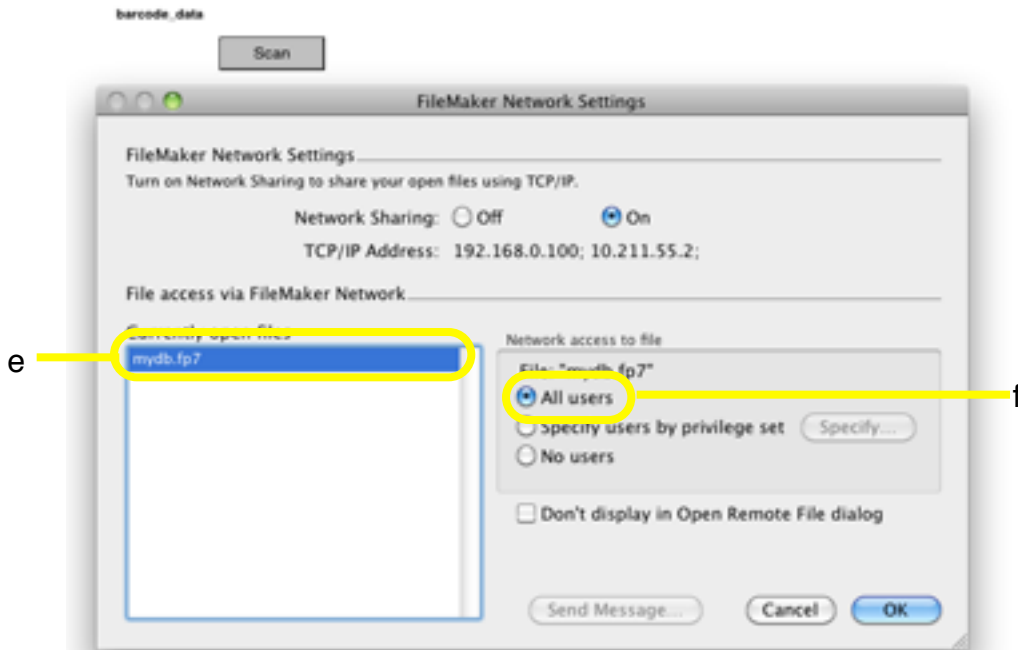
barcode_data

Scan

FileMaker Network Settings

FileMaker Network Settings

Turn on Network Sharing to share your open files using TCP/IP.

Network Sharing: Off On

TCP/IP Address: 192.168.0.100; 10.211.55.2;

File access via FileMaker Network

Currently open files

mydb.fp7

Network access to file

File: "mydb.fp7"

All users

Specify users by privilege set

Specify...

No users

Don't display in Open Remote File dialog

Send Message...

Cancel

OK

e

f